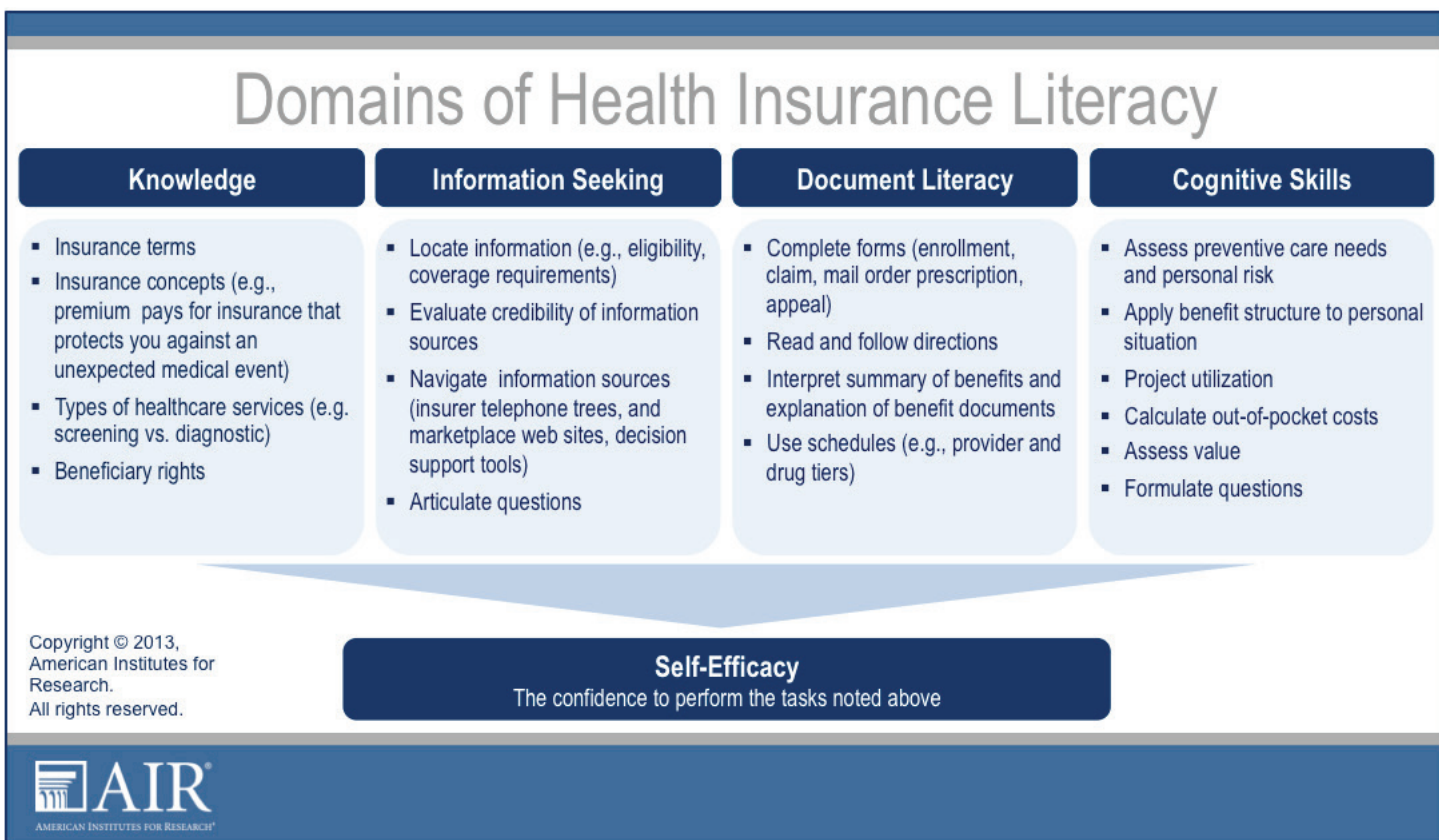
Domains of Health Insurance Literacy

Knowledge

- Insurance terms
- Insurance concepts (e.g., premium pays for insurance that protects you against an unexpected medical event)
- Types of healthcare services (e.g. screening vs. diagnostic)
- Beneficiary rights

Information Seeking

- Locate information (e.g., eligibility, coverage requirements)
- Evaluate credibility of information sources
- Navigate information sources (insurer telephone trees, and marketplace web sites, decision support tools)
- Articulate questions

Document Literacy

- Complete forms (enrollment, claim, mail order prescription, appeal)
- Read and follow directions
- Interpret summary of benefits and explanation of benefit documents
- Use schedules (e.g., provider and drug tiers)

Cognitive Skills

- Assess preventive care needs and personal risk
- Apply benefit structure to personal situation
- Project utilization
- Calculate out-of-pocket costs
- Assess value
- Formulate questions

Copyright © 2013, American Institutes for Research. All rights reserved.

Self-Efficacy
The confidence to perform the tasks noted above

AIR®
AMERICAN INSTITUTES FOR RESEARCH®